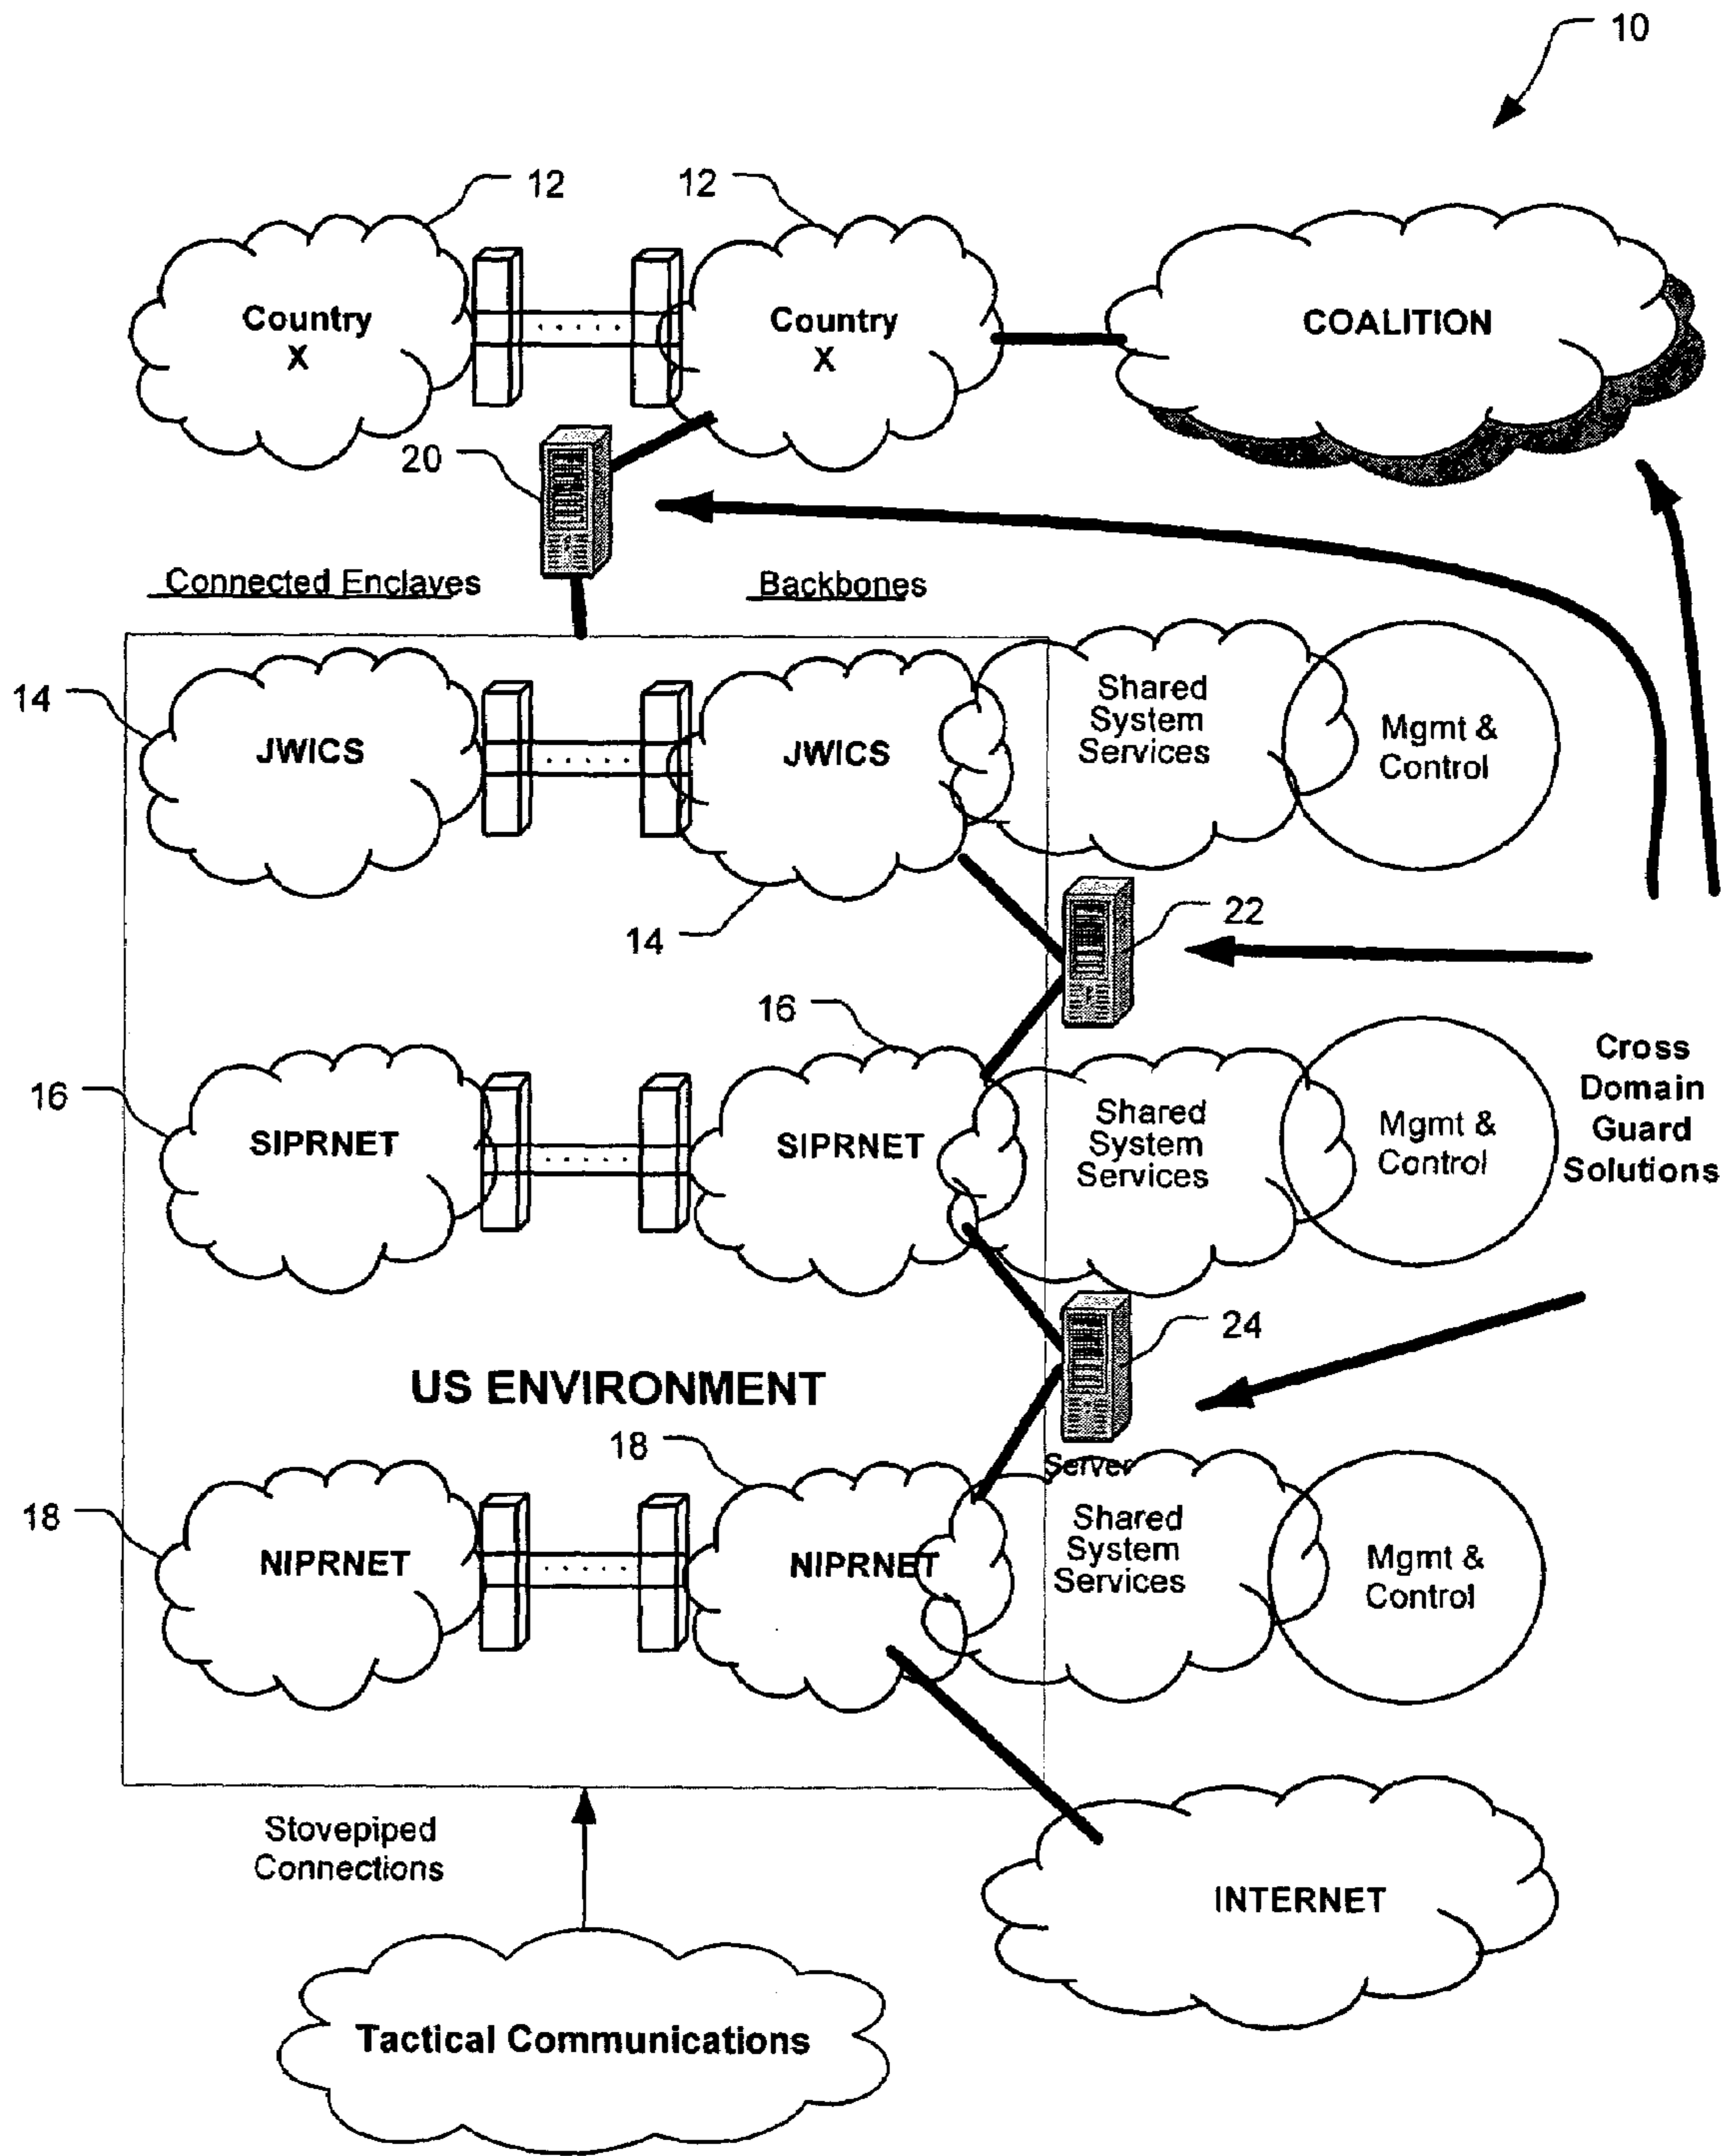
10

12

12

Country X

Country X

COALITION

20

Connected Enclaves

Backbones

14

JWICS

JWICS

Shared System Services

Mgmt & Control

14

22

16

16

SIPRNET

SIPRNET

Shared System Services

Mgmt & Control

Cross Domain Guard Solutions

24

US ENVIRONMENT

18

Server

18

NIPRNET

NIPRNET

Shared System Services

Mgmt & Control

Stovepiped Connections

INTERNET

Tactical Communications